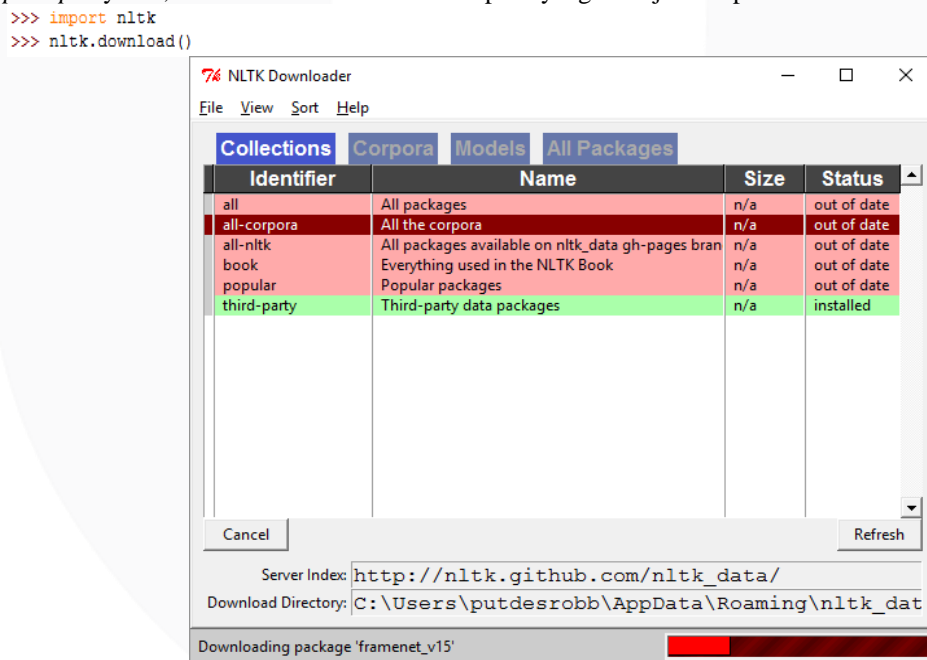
>>> import nltk
>>> nltk.download()

NLTK Downloader

File View Sort Help

Collections Corpora Models All Packages

| Identifier | Name | Size | Status |
|---|---|---|---|
| all | All packages | n/a | out of date |
| all-corpora | All the corpora | n/a | out of date |
| all-nltk | All packages available on nltk_data gh-pages bran | n/a | out of date |
| book | Everything used in the NLTK Book | n/a | out of date |
| popular | Popular packages | n/a | out of date |
| third-party | Third-party data packages | n/a | installed |

Cancel

Refresh

Server Index: http://nltk.github.com/nltk_data/

Download Directory: C:\Users\putdesrobb\AppData\Roaming\nltk_dat

Downloading package 'framenet_v15'